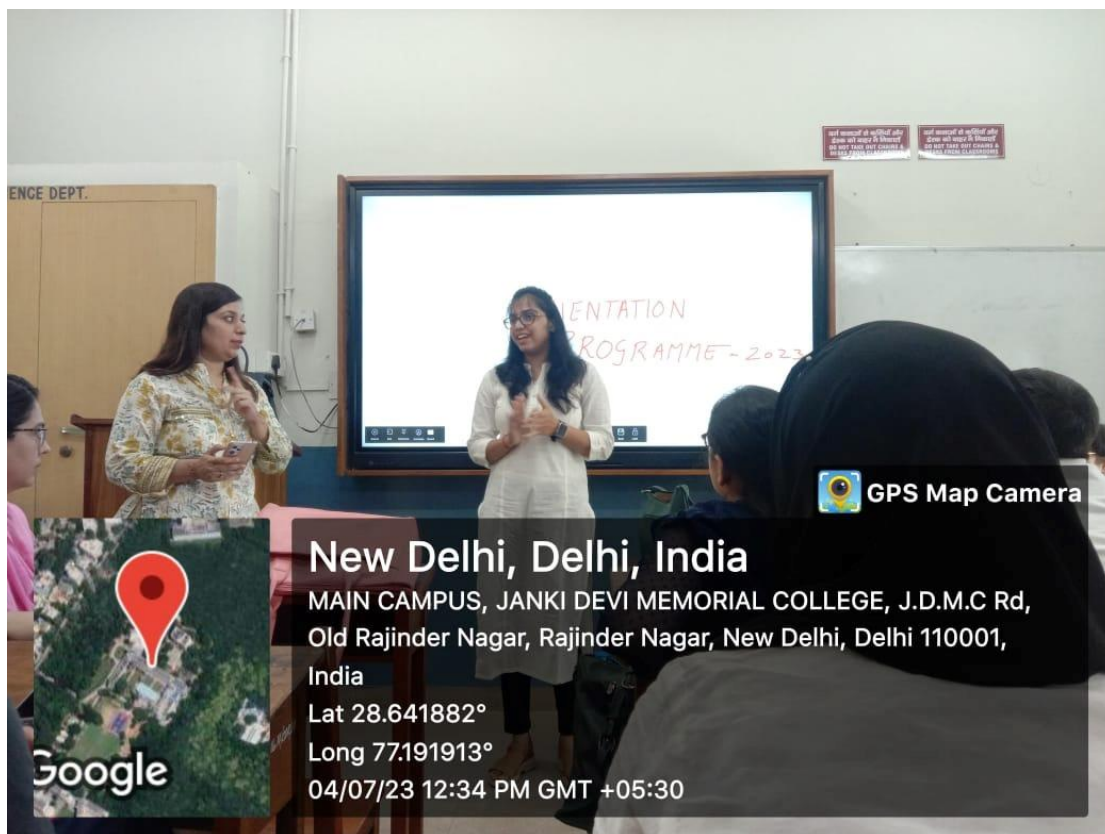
ENCE DEPT.

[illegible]ENTATION
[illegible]ROGRAMME - 202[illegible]

DO NOT TAKE OUT CHAIRS & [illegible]

DO NOT TAKE OUT CHAIRS & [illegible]

GPS Map Camera

New Delhi, Delhi, India
MAIN CAMPUS, JANKI DEVI MEMORIAL COLLEGE, J.D.M.C Rd, Old Rajinder Nagar, Rajinder Nagar, New Delhi, Delhi 110001, India
Lat 28.641882°
Long 77.191913°
04/07/23 12:34 PM GMT +05:30

Google